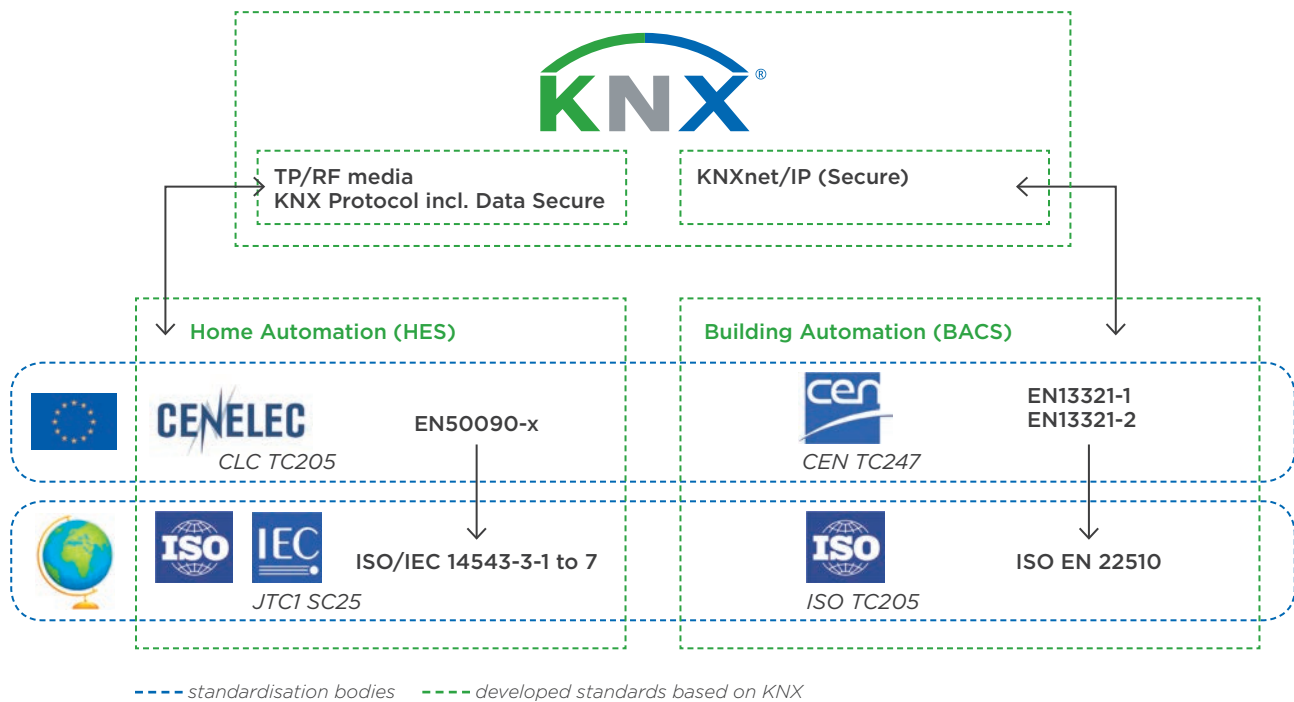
KNX®

TP/RF media
KNX Protocol incl. Data Secure

KNXnet/IP (Secure)

Home Automation (HES)

Building Automation (BACS)

CENELEC
CLC TC205

EN50090-x

cen
CEN TC247

EN13321-1
EN13321-2

ISO IEC
JTC1 SC25

ISO/IEC 14543-3-1 to 7

ISO
ISO TC205

ISO EN 22510

standardisation bodies developed standards based on KNX